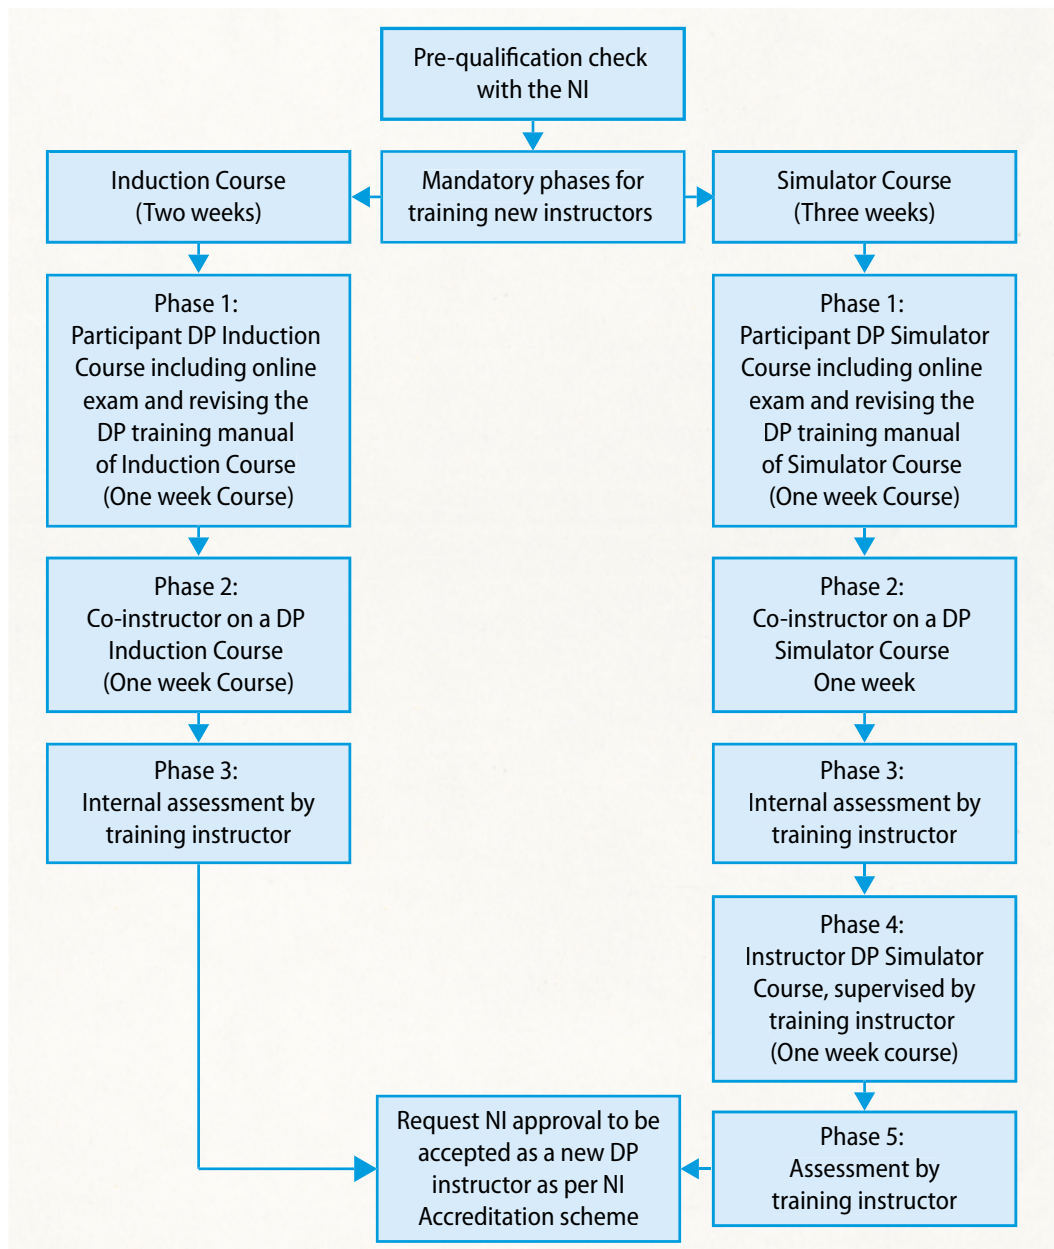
Pre-qualification check with the NI

Mandatory phases for training new instructors

Induction Course
(Two weeks)

Phase 1:
Participant DP Induction Course including online exam and revising the DP training manual of Induction Course
(One week Course)

Phase 2:
Co-instructor on a DP Induction Course
(One week Course)

Phase 3:
Internal assessment by training instructor

Simulator Course
(Three weeks)

Phase 1:
Participant DP Simulator Course including online exam and revising the DP training manual of Simulator Course
(One week Course)

Phase 2:
Co-instructor on a DP Simulator Course
One week

Phase 3:
Internal assessment by training instructor

Phase 4:
Instructor DP Simulator Course, supervised by training instructor
(One week course)

Phase 5:
Assessment by training instructor

Request NI approval to be accepted as a new DP instructor as per NI Accreditation scheme